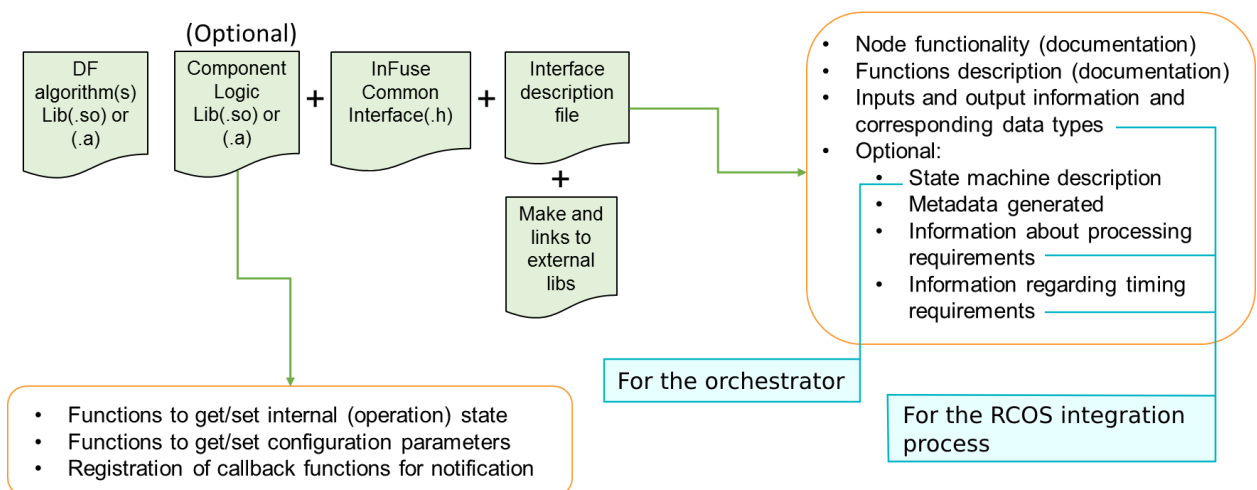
DF algorithm(s) Lib(.so) or (.a)

(Optional)
Component Logic Lib(.so) or (.a)

+

InFuse Common Interface(.h)

+

Interface description file

+

Make and links to external libs

• Node functionality (documentation)
• Functions description (documentation)
• Inputs and output information and corresponding data types
• Optional:
• State machine description
• Metadata generated
• Information about processing requirements
• Information regarding timing requirements

For the orchestrator

For the RCOS integration process

• Functions to get/set internal (operation) state
• Functions to get/set configuration parameters
• Registration of callback functions for notification